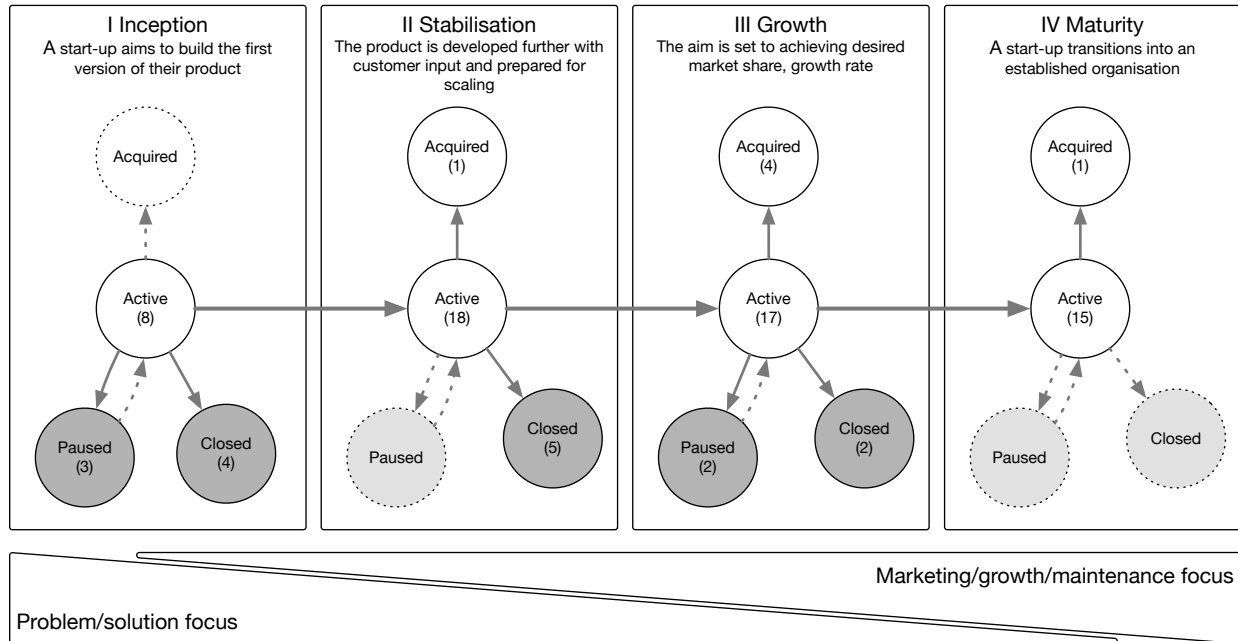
I Inception
A start-up aims to build the first version of their product

Acquired

Active
(8)

Paused
(3)

Closed
(4)

II Stabilisation
The product is developed further with customer input and prepared for scaling

Acquired
(1)

Active
(18)

Paused

Closed
(5)

III Growth
The aim is set to achieving desired market share, growth rate

Acquired
(4)

Active
(17)

Paused
(2)

Closed
(2)

IV Maturity
A start-up transitions into an established organisation

Acquired
(1)

Active
(15)

Paused

Closed

Marketing/growth/maintenance focus

Problem/solution focus